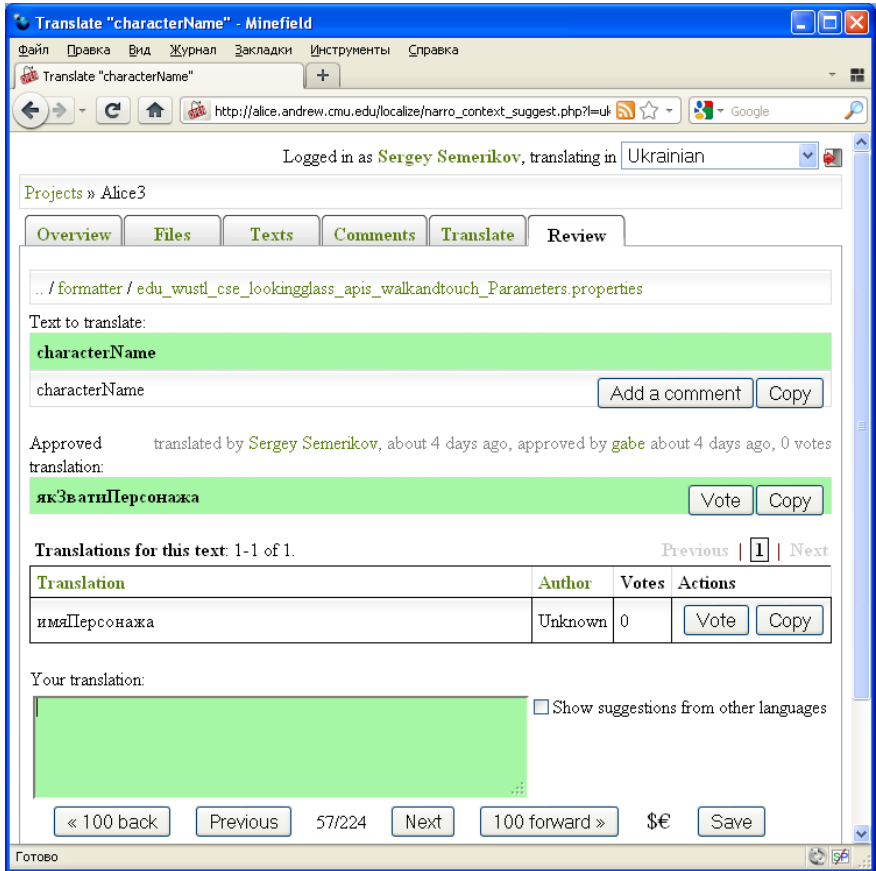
Translate "characterName" - Minefield

Файл Правка Вид Журнал Закладки Инструменты Справка

Translate "characterName" +

http://alice.andrew.cmu.edu/localize/narro_context_suggest.php?l=uk

Google

Logged in as Sergey Semerikov, translating in Ukrainian

Projects » Alice3

Overview | Files | Texts | Comments | Translate | Review

.. / formatter / edu_wustl_cse_lookingglass_apis_walkandtouch_Parameters.properties

Text to translate:

characterName

characterName

Add a comment | Copy

Approved translation: translated by Sergey Semerikov, about 4 days ago, approved by gabe about 4 days ago, 0 votes

якЗватиПерсонажа

Vote | Copy

Translations for this text: 1-1 of 1.

Previous | 1 | Next

| Translation | Author | Votes | Actions |
|---|---|---|---|
| имяПерсонажа | Unknown | 0 | Vote Copy |

Your translation:

Show suggestions from other languages

« 100 back | Previous | 57/224 | Next | 100 forward » | $€ | Save

Готово